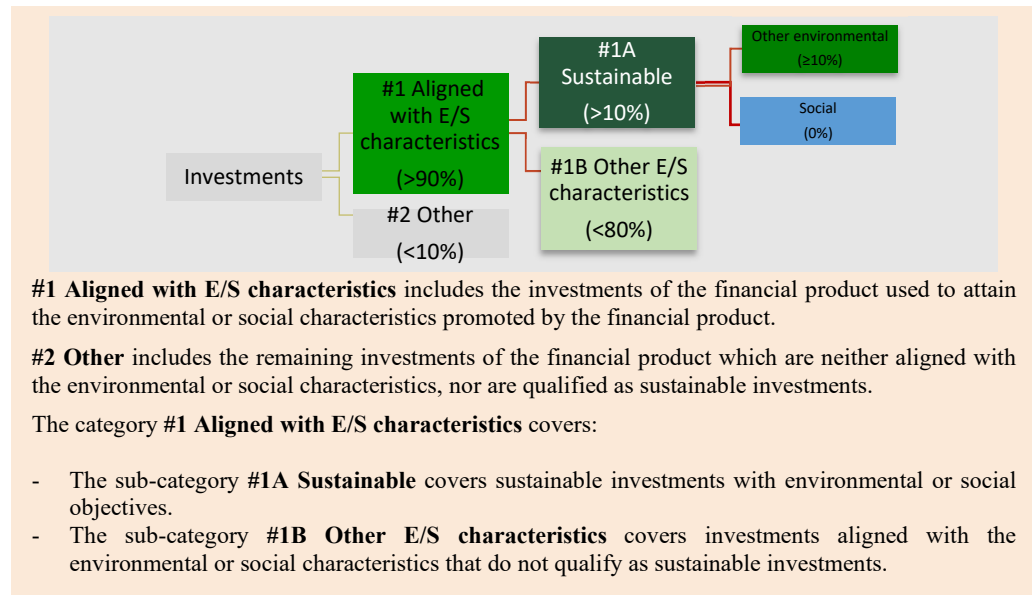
Investments

#1 Aligned with E/S characteristics

(>90%)

#2 Other

(<10%)

#1A Sustainable

(>10%)

#1B Other E/S characteristics

(<80%)

Other environmental

(≥10%)

Social

(0%)

**#1 Aligned with E/S characteristics** includes the investments of the financial product used to attain the environmental or social characteristics promoted by the financial product.

**#2 Other** includes the remaining investments of the financial product which are neither aligned with the environmental or social characteristics, nor are qualified as sustainable investments.

The category **#1 Aligned with E/S characteristics** covers:

- The sub-category **#1A Sustainable** covers sustainable investments with environmental or social objectives.
- The sub-category **#1B Other E/S characteristics** covers investments aligned with the environmental or social characteristics that do not qualify as sustainable investments.